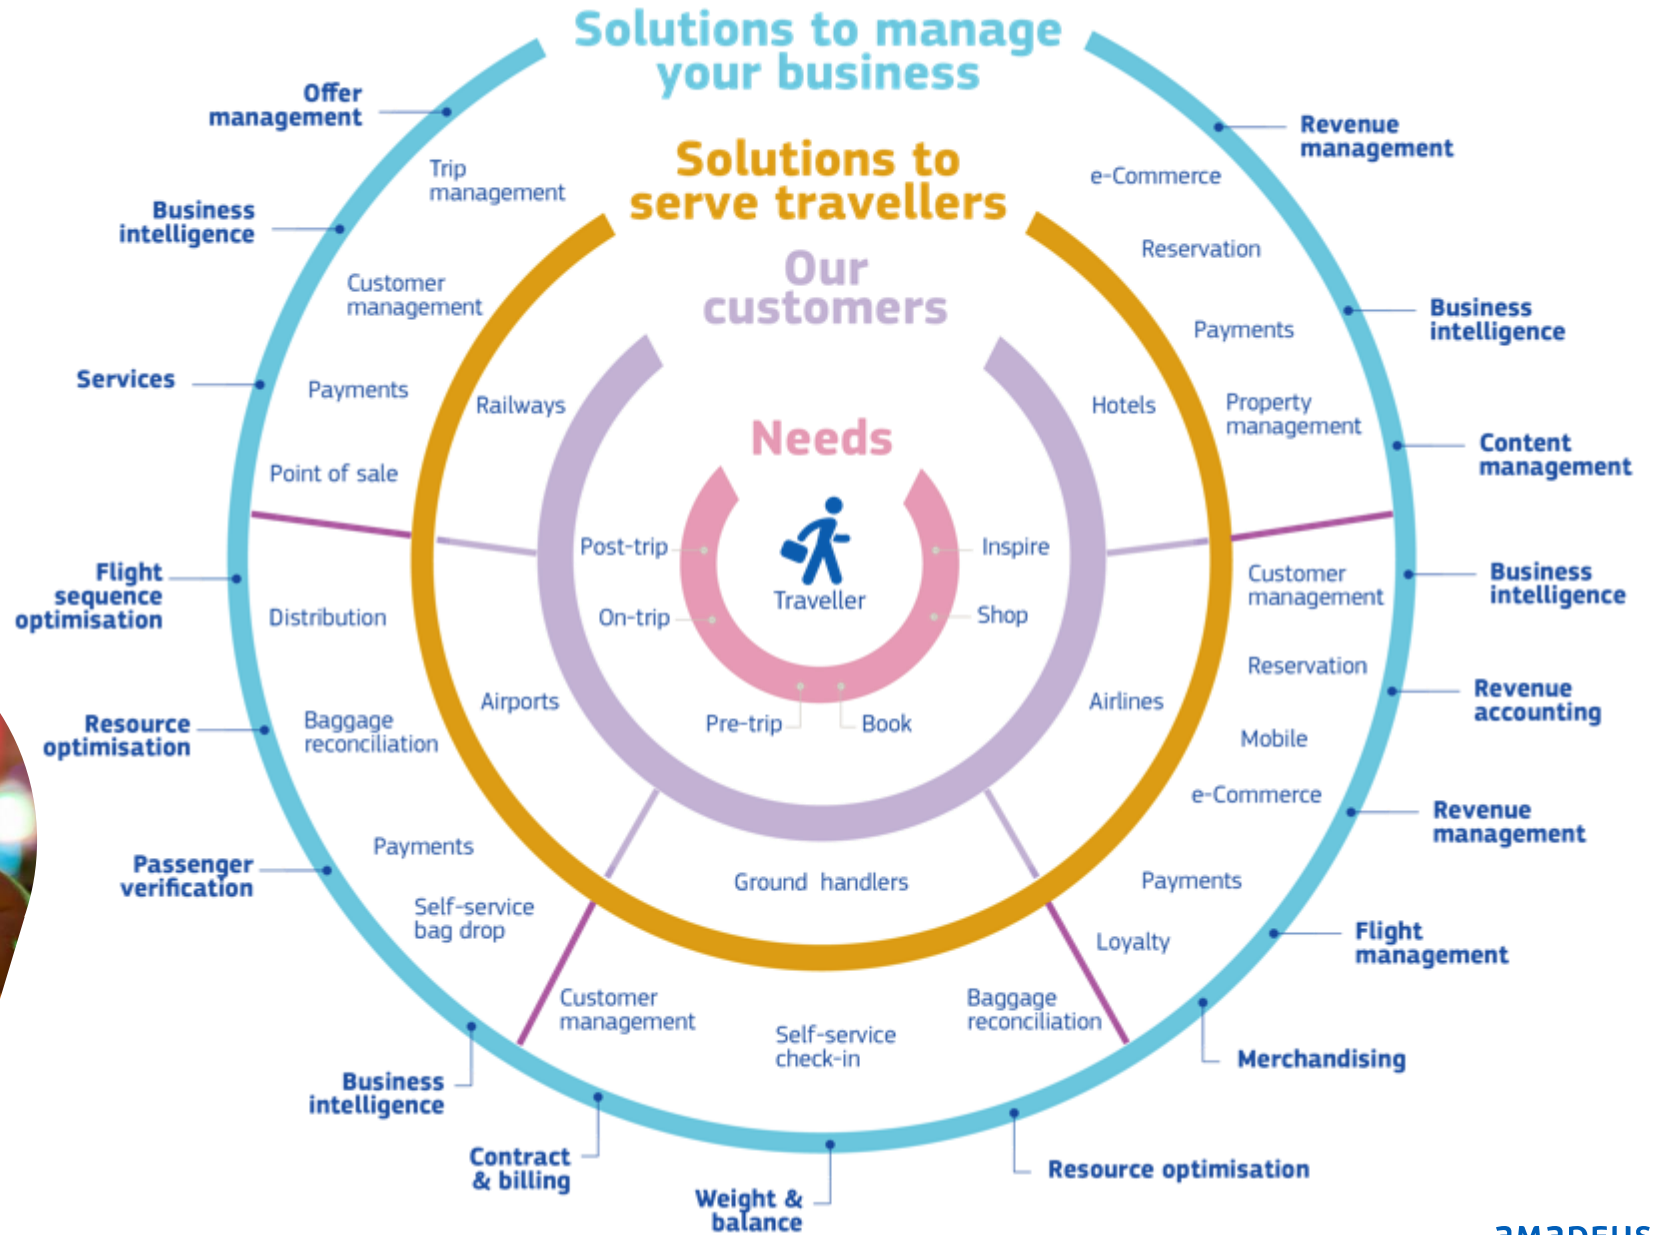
Solutions to manage your business

Solutions to serve travellers

Our customers

Needs

Traveller

Inspire
Shop
Book
Pre-trip
On-trip
Post-trip

Railways
Hotels
Airlines
Ground handlers
Airports

Offer management
Business intelligence
Services
Flight sequence optimisation
Resource optimisation
Passenger verification
Business intelligence
Contract & billing
Weight & balance
Resource optimisation
Merchandising
Flight management
Revenue management
Revenue accounting
Business intelligence
Content management
Business intelligence
Revenue management

Trip management
Customer management
Payments
Point of sale
Distribution
Baggage reconciliation
Payments
Self-service bag drop
Customer management
Self-service check-in
Baggage reconciliation
Loyalty
Payments
e-Commerce
Mobile
Reservation
Customer management
Property management
Payments
Reservation
e-Commerce

amadeus